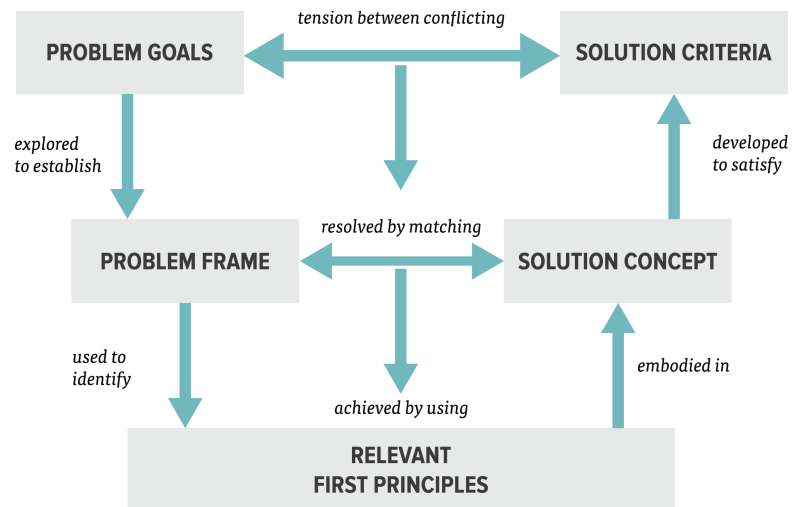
tension between conflicting

PROBLEM GOALS

SOLUTION CRITERIA

explored to establish

developed to satisfy

resolved by matching

PROBLEM FRAME

SOLUTION CONCEPT

used to identify

embodied in

achieved by using

RELEVANT FIRST PRINCIPLES